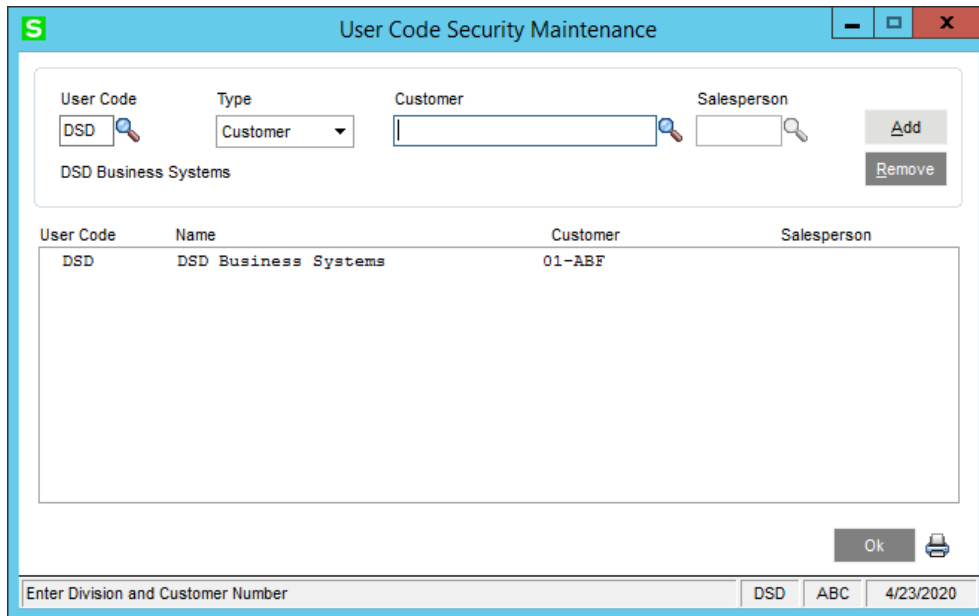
S User Code Security Maintenance

User Code
DSD
DSD Business Systems

Type
Customer

Customer

Salesperson

Add
Remove

| User Code | Name | Customer | Salesperson |
|---|---|---|---|
| DSD | DSD Business Systems | 01-ABF | |

Ok

Enter Division and Customer Number | DSD | ABC | 4/23/2020